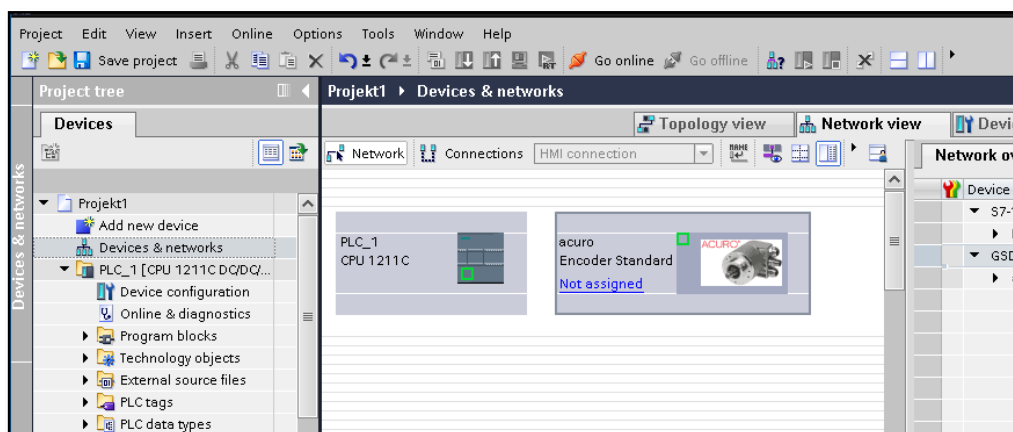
Project Edit View Insert Online Options Tools Window Help

Save project Go online Go offline

Project tree

Devices

Devices & networks

Projekt1 ▸ Devices & networks

Topology view Network view Devi

Network Connections HMI connection

Network ov

Device

S7-1

GSD

Projekt1
Add new device
Devices & networks
PLC_1 [CPU 1211C DC/DC/...
Device configuration
Online & diagnostics
Program blocks
Technology objects
External source files
PLC tags
PLC data types

PLC_1
CPU 1211C

acuro
Encoder Standard
Not assigned

ACURO